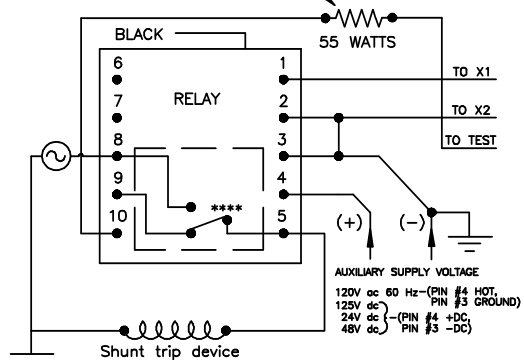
BLACK

55 WATTS

6

7

8

9

10

RELAY

1

2

3

4

5

****

TO X1

TO X2

TO TEST

(+)

(−)

AUXILIARY SUPPLY VOLTAGE

120V ac 60 Hz−(PIN #4 HOT, PIN #3 GROUND)

125V dc
24V dc
48V dc
−(PIN #4 +DC, PIN #3 −DC)

Shunt trip device